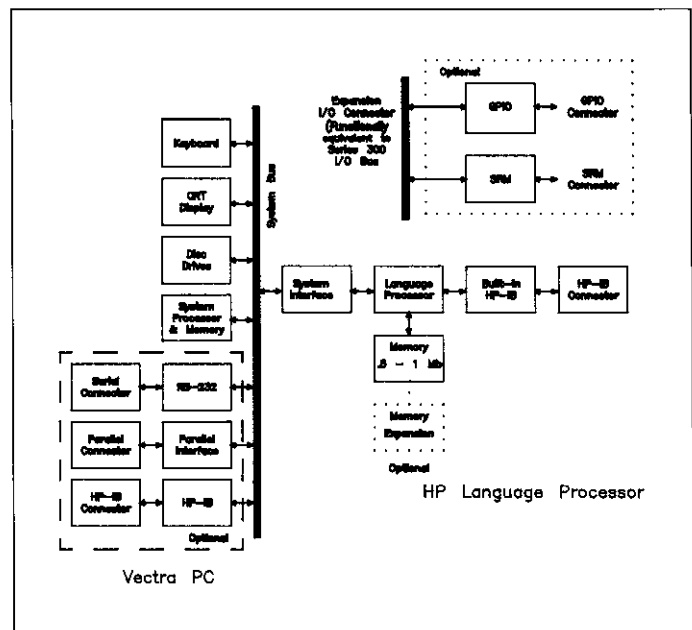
Optional

Expansion I/O Connector (Functionally equivalent to Series 300 I/O Bus)

GPIO

GPIO Connector

SRM

SRM Connector

Keyboard

CRT Display

Disc Drives

System Processor & Memory

System Bus

System Interface

Language Processor

Built-In HP-IB

HP-IB Connector

Memory .5 - 1 Mb

Memory Expansion

Optional

Serial Connector

RS-232

Parallel Connector

Parallel Interface

HP-IB Connector

HP-IB

Optional

HP Language Processor

Vectra PC